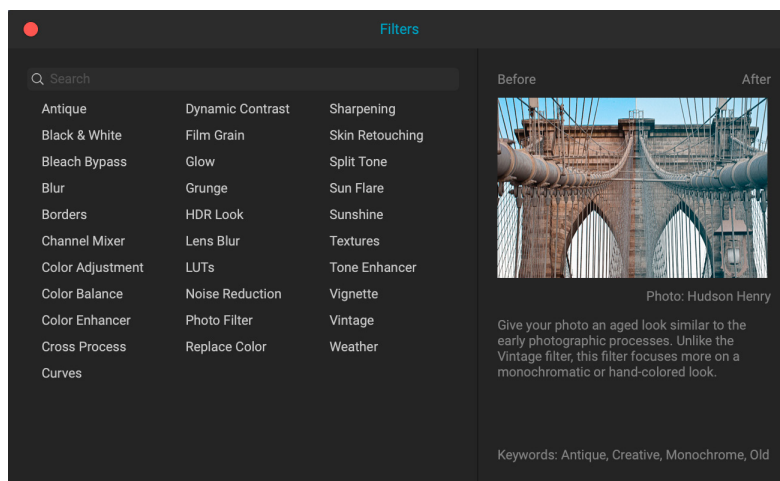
Filters

Search

Antique
Black & White
Bleach Bypass
Blur
Borders
Channel Mixer
Color Adjustment
Color Balance
Color Enhancer
Cross Process
Curves

Dynamic Contrast
Film Grain
Glow
Grunge
HDR Look
Lens Blur
LUTs
Noise Reduction
Photo Filter
Replace Color

Sharpening
Skin Retouching
Split Tone
Sun Flare
Sunshine
Textures
Tone Enhancer
Vignette
Vintage
Weather

Before
After

Photo: Hudson Henry

Give your photo an aged look similar to the early photographic processes. Unlike the Vintage filter, this filter focuses more on a monochromatic or hand-colored look.

Keywords: Antique, Creative, Monochrome, Old